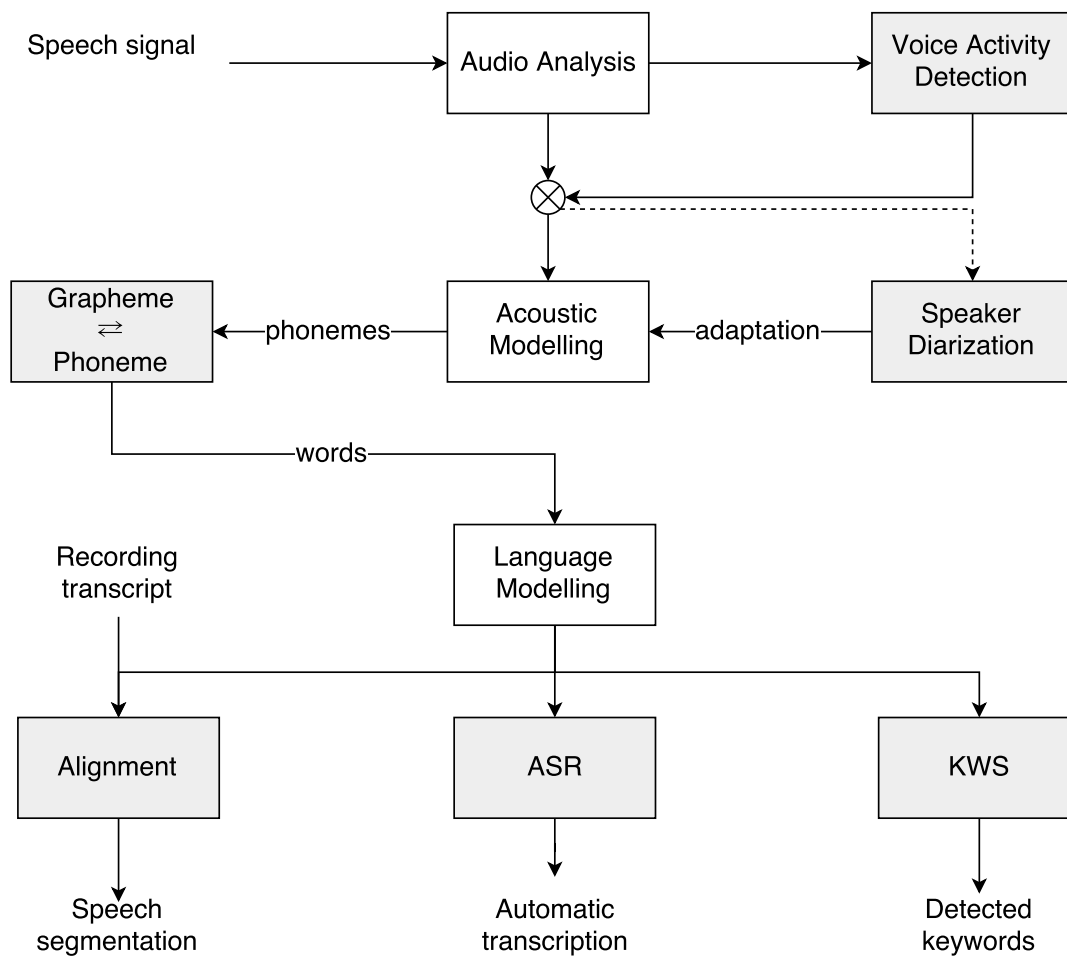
Speech signal

Audio Analysis

Voice Activity Detection

Grapheme $\rightleftarrows$ Phoneme

phonemes

Acoustic Modelling

adaptation

Speaker Diarization

words

Recording transcript

Language Modelling

Alignment

ASR

KWS

Speech segmentation

Automatic transcription

Detected keywords